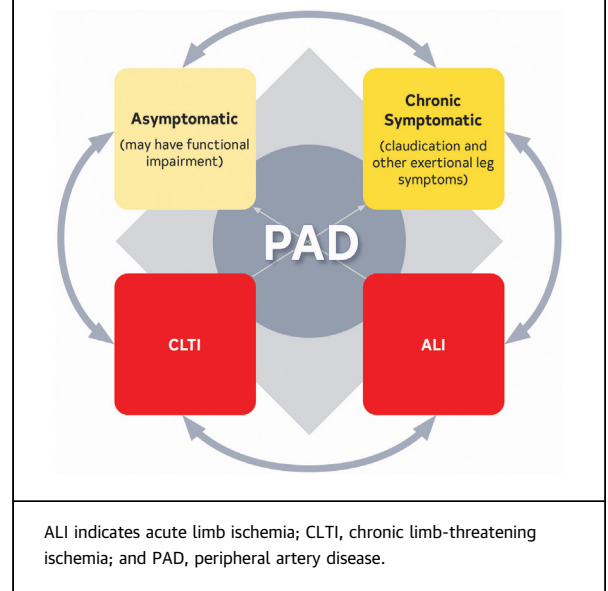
Asymptomatic
(may have functional impairment)

Chronic Symptomatic
(claudication and other exertional leg symptoms)

PAD

CLTI

ALI

ALI indicates acute limb ischemia; CLTI, chronic limb-threatening ischemia; and PAD, peripheral artery disease.